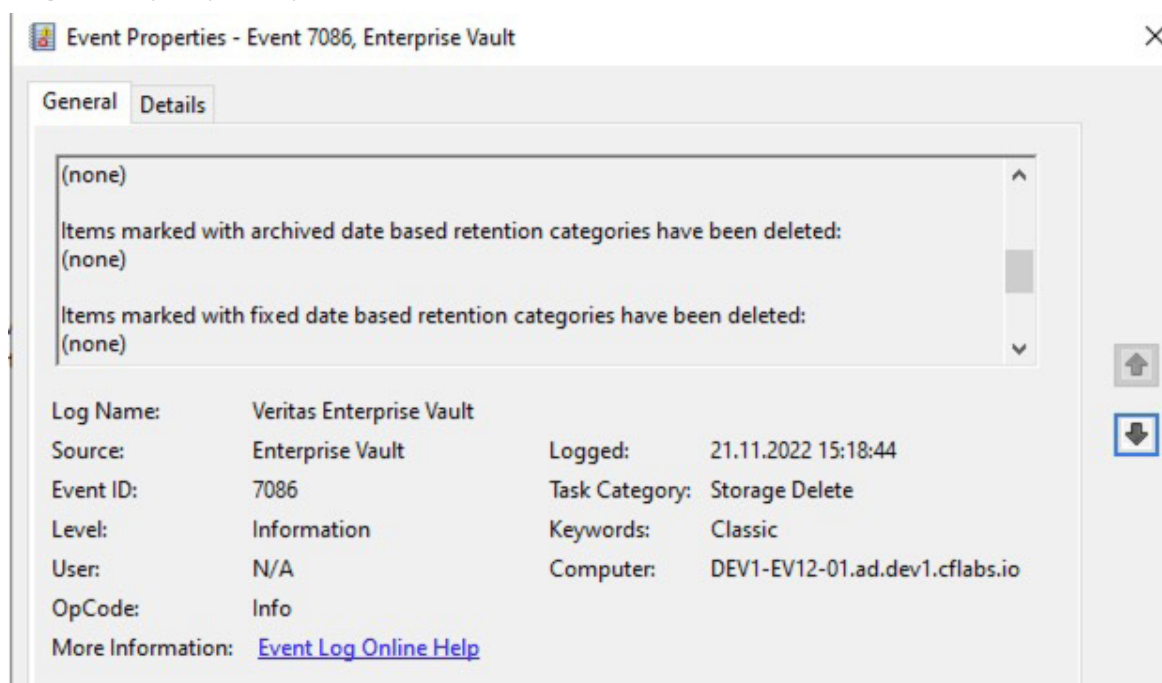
Event Properties - Event 7086, Enterprise Vault

General Details

(none)

Items marked with archived date based retention categories have been deleted:
(none)

Items marked with fixed date based retention categories have been deleted:
(none)

Log Name: Veritas Enterprise Vault
Source: Enterprise Vault
Logged: 21.11.2022 15:18:44
Event ID: 7086
Task Category: Storage Delete
Level: Information
Keywords: Classic
User: N/A
Computer: DEV1-EV12-01.ad.dev1.cflabs.io
OpCode: Info
More Information: Event Log Online Help